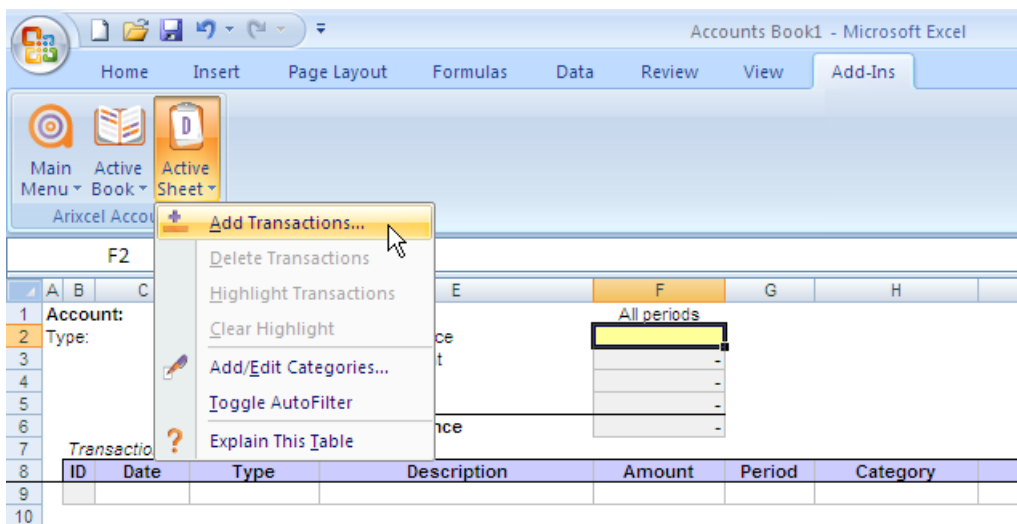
Accounts Book1 - Microsoft Excel

Home Insert Page Layout Formulas Data Review View Add-Ins

Main Menu Active Book Active Sheet

Arixcel Accou

F2

Add Transactions...

Delete Transactions

Highlight Transactions

Clear Highlight

Add/Edit Categories...

Toggle AutoFilter

Explain This Table

| | A | B | C | E | F | G | H |
|---|---|---|---|---|---|---|---|
| 1 | Account: | | | | All periods | | |
| 2 | Type: | | | ce | | | |
| 3 | | | | t | - | | |
| 4 | | | | | - | | |
| 5 | | | | | - | | |
| 6 | | | | nce | - | | |
| 7 | | Transactio | | | | | |
| 8 | | ID | Date | Type | Description | Amount | Period | Category |
| 9 | | | | | | | | |
| 10 | | | | | | | | |